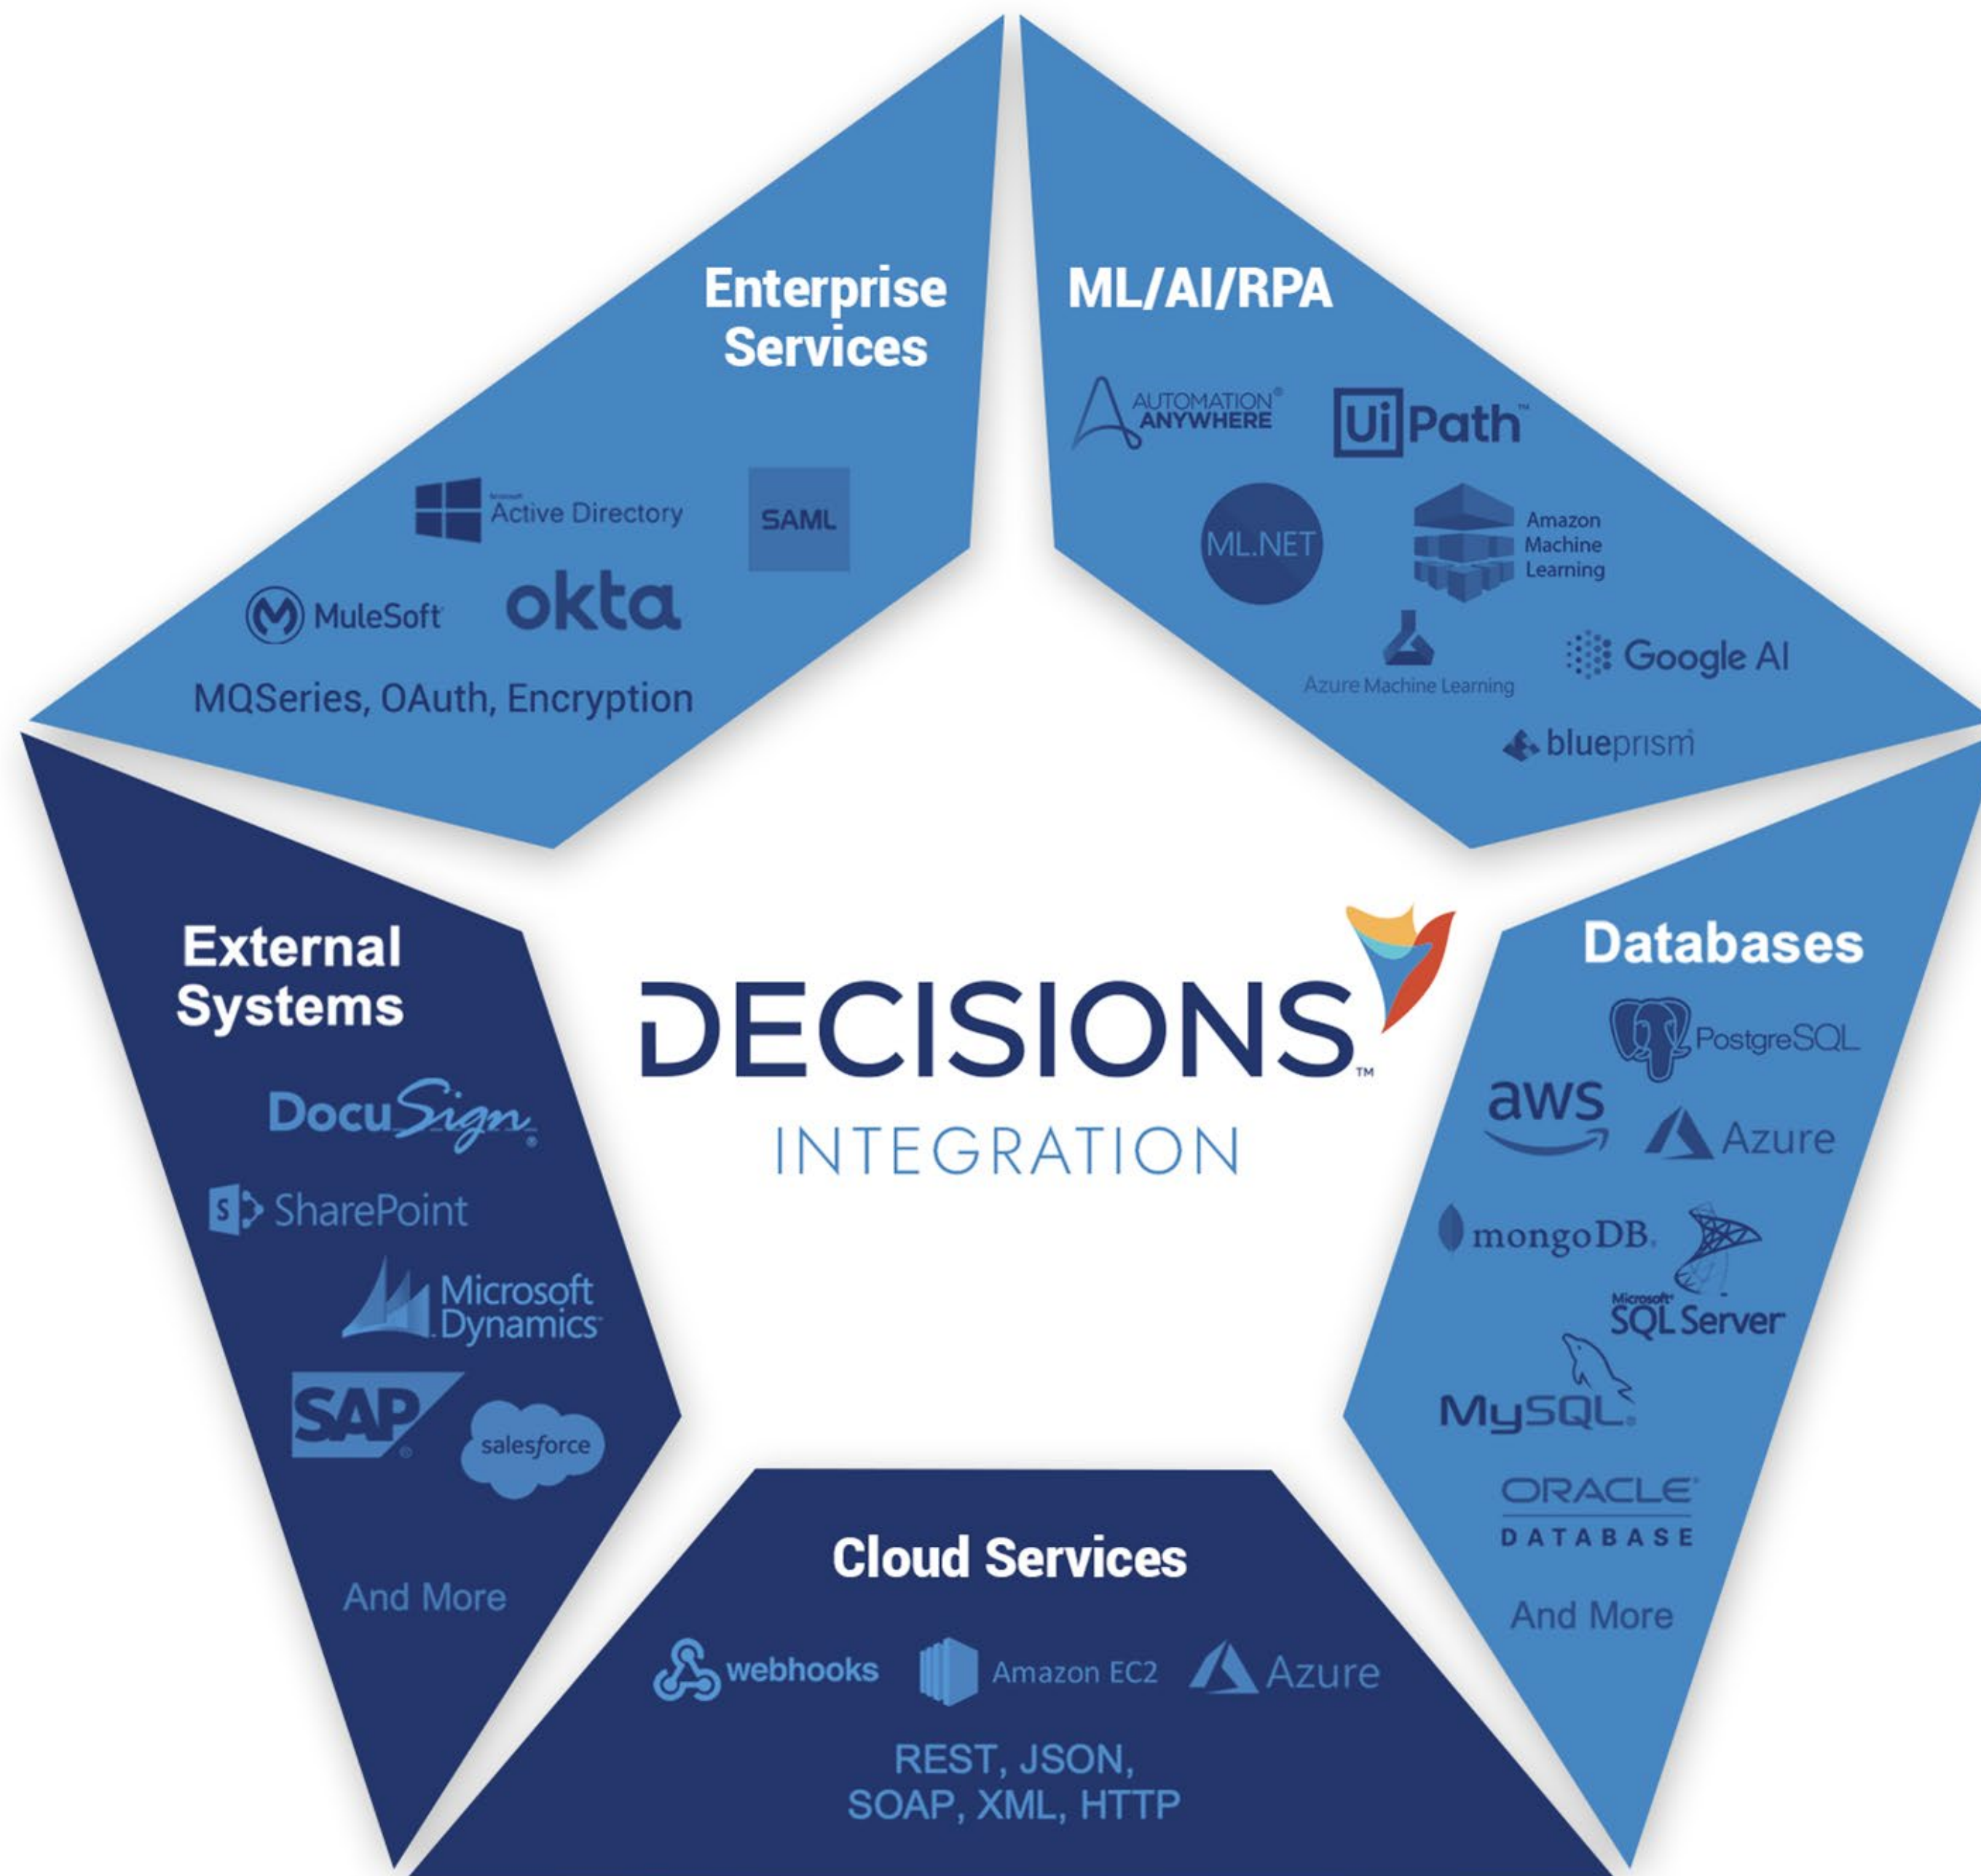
Enterprise Services

Microsoft Active Directory

SAML

MuleSoft

okta

MQSeries, OAuth, Encryption

ML/AI/RPA

AUTOMATION ANYWHERE

UiPath

ML.NET

Amazon Machine Learning

Azure Machine Learning

Google AI

blueprism

External Systems

DocuSign

SharePoint

Microsoft Dynamics

SAP

salesforce

And More

DECISIONS™

INTEGRATION

Databases

PostgreSQL

aws

Azure

mongoDB

Microsoft SQL Server

MySQL

ORACLE DATABASE

And More

Cloud Services

webhooks

Amazon EC2

Azure

REST, JSON, SOAP, XML, HTTP